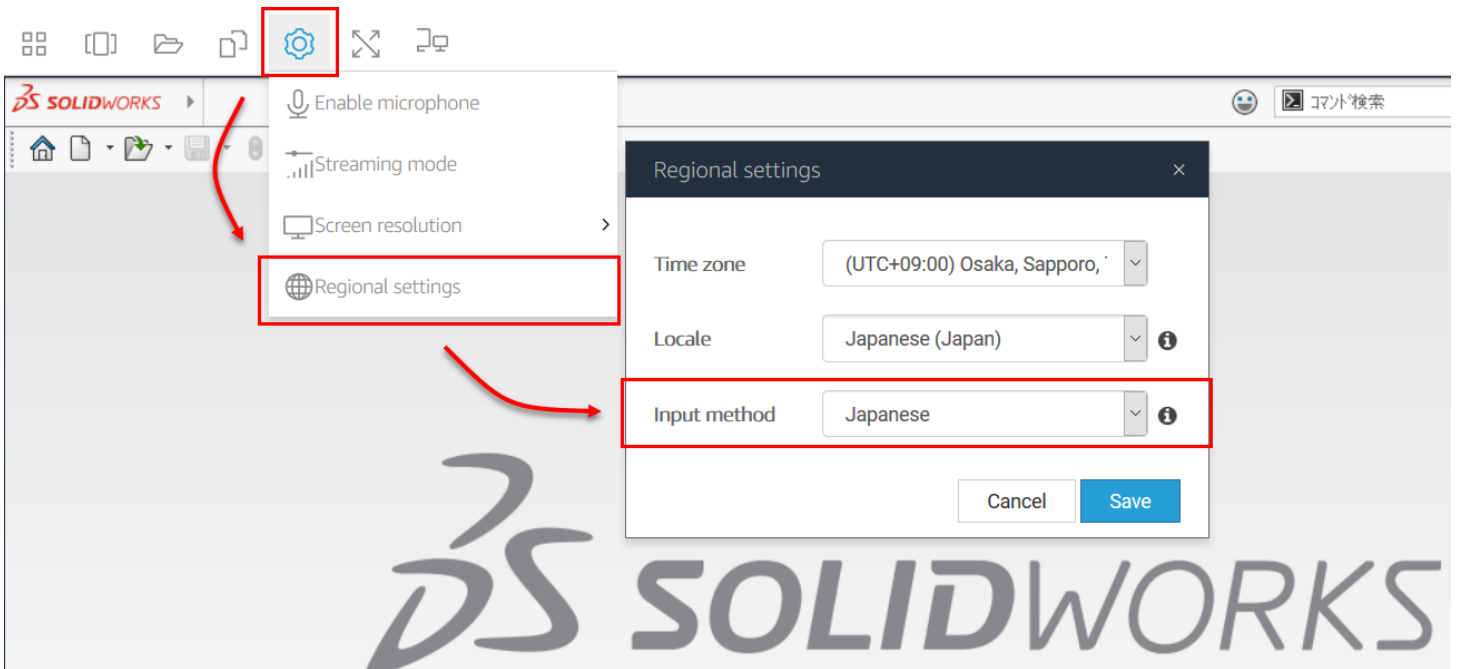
SOLIDWORKS

Enable microphone

Streaming mode

Screen resolution

Regional settings

ｺﾏﾝﾄﾞ検索

Regional settings ×

Time zone (UTC+09:00) Osaka, Sapporo, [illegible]

Locale Japanese (Japan)

Input method Japanese

Cancel Save

SOLIDWORKS